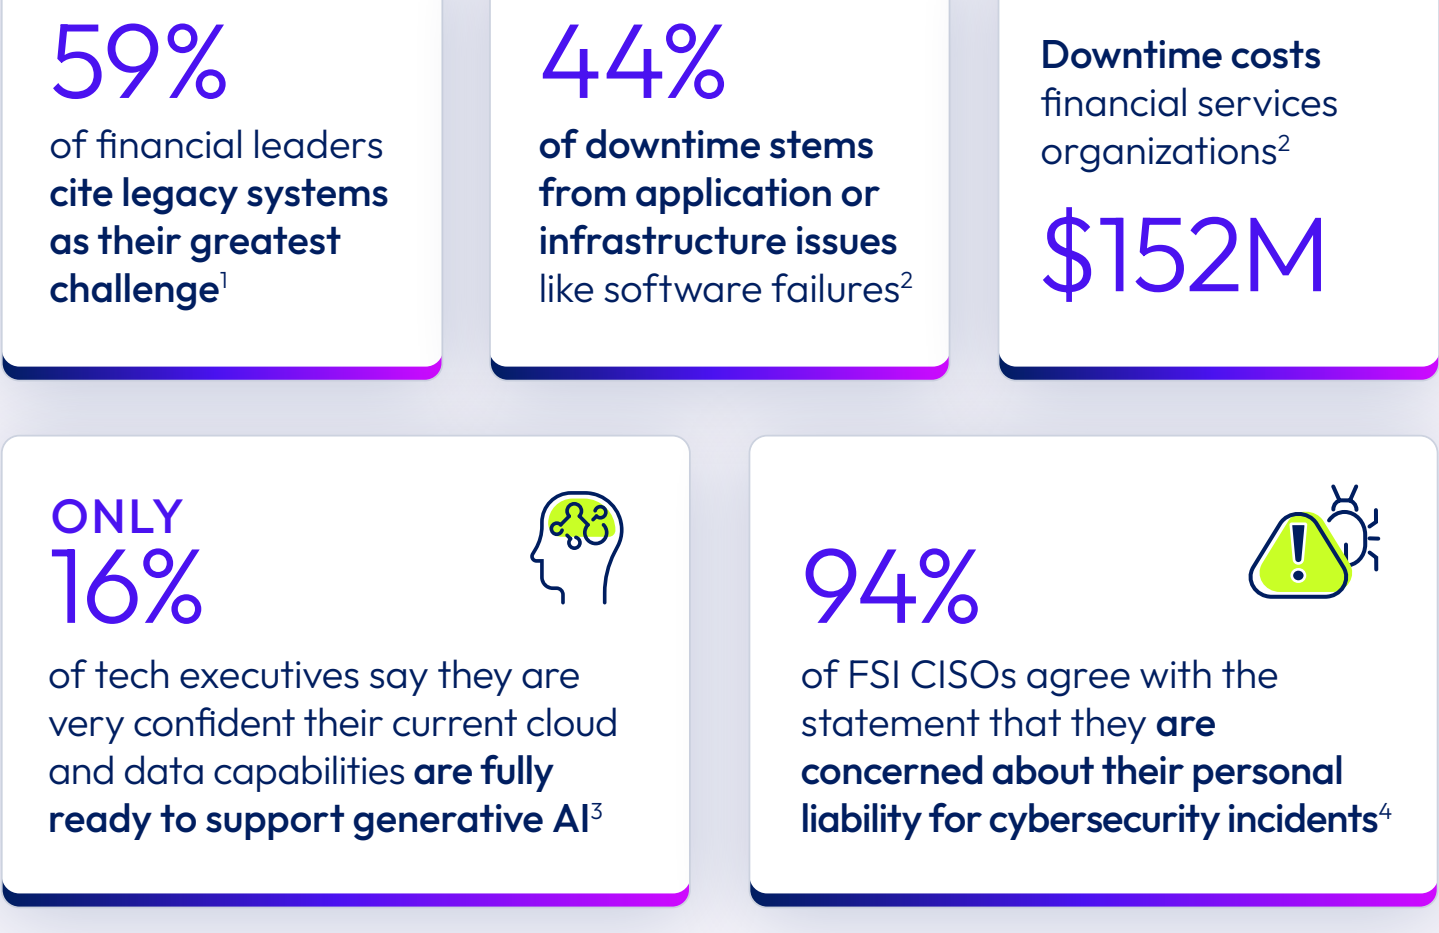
59%

of financial leaders cite legacy systems as their greatest challenge$^1$

44%

of downtime stems from application or infrastructure issues like software failures$^2$

Downtime costs financial services organizations$^2$

$152M

ONLY

16%

of tech executives say they are very confident their current cloud and data capabilities are fully ready to support generative AI$^3$

94%

of FSI CISOs agree with the statement that they are concerned about their personal liability for cybersecurity incidents$^4$